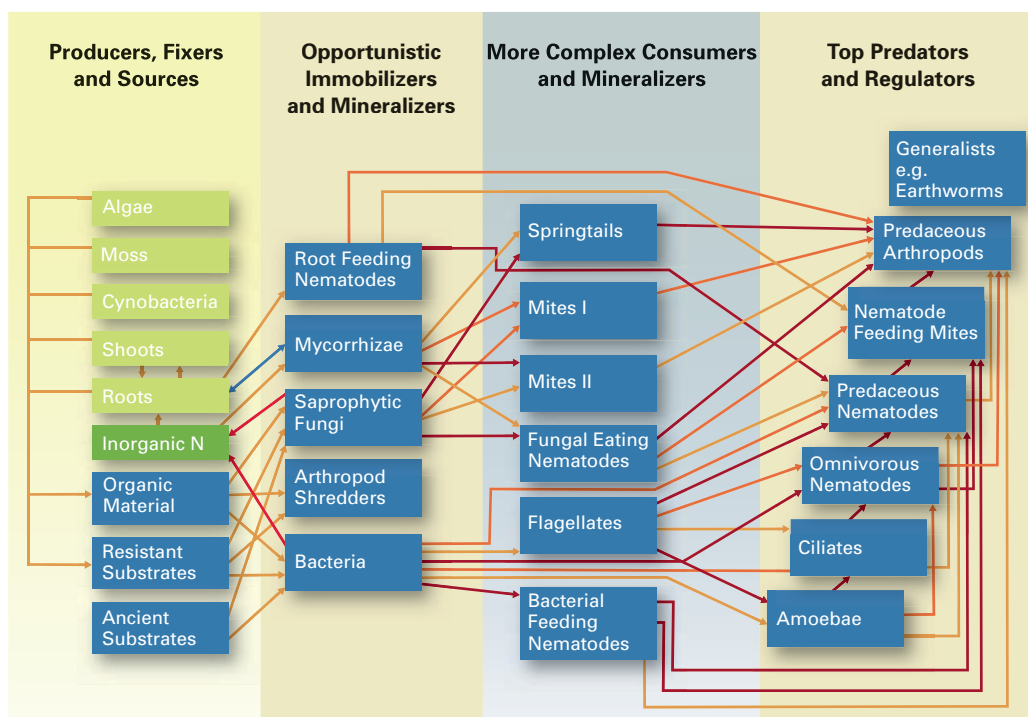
Producers, Fixers and Sources

Opportunistic Immobilizers and Mineralizers

More Complex Consumers and Mineralizers

Top Predators and Regulators

Algae

Moss

Cynobacteria

Shoots

Roots

Inorganic N

Organic Material

Resistant Substrates

Ancient Substrates

Root Feeding Nematodes

Mycorrhizae

Saprophytic Fungi

Arthropod Shredders

Bacteria

Springtails

Mites I

Mites II

Fungal Eating Nematodes

Flagellates

Bacterial Feeding Nematodes

Generalists e.g. Earthworms

Predaceous Arthropods

Nematode Feeding Mites

Predaceous Nematodes

Omnivorous Nematodes

Ciliates

Amoebae